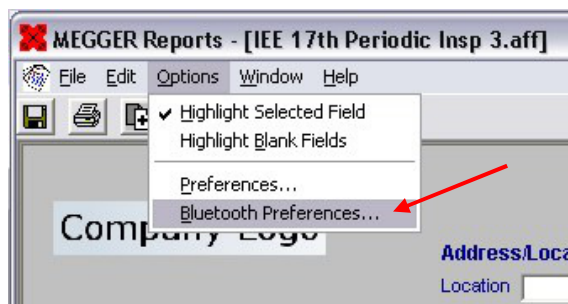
MEGGER Reports - [IEE 17th Periodic Insp 3.aff]

File Edit Options Window Help

✔ Highlight Selected Field
Highlight Blank Fields
Preferences...
Bluetooth Preferences...

Company Logo

Address/Loca

Location